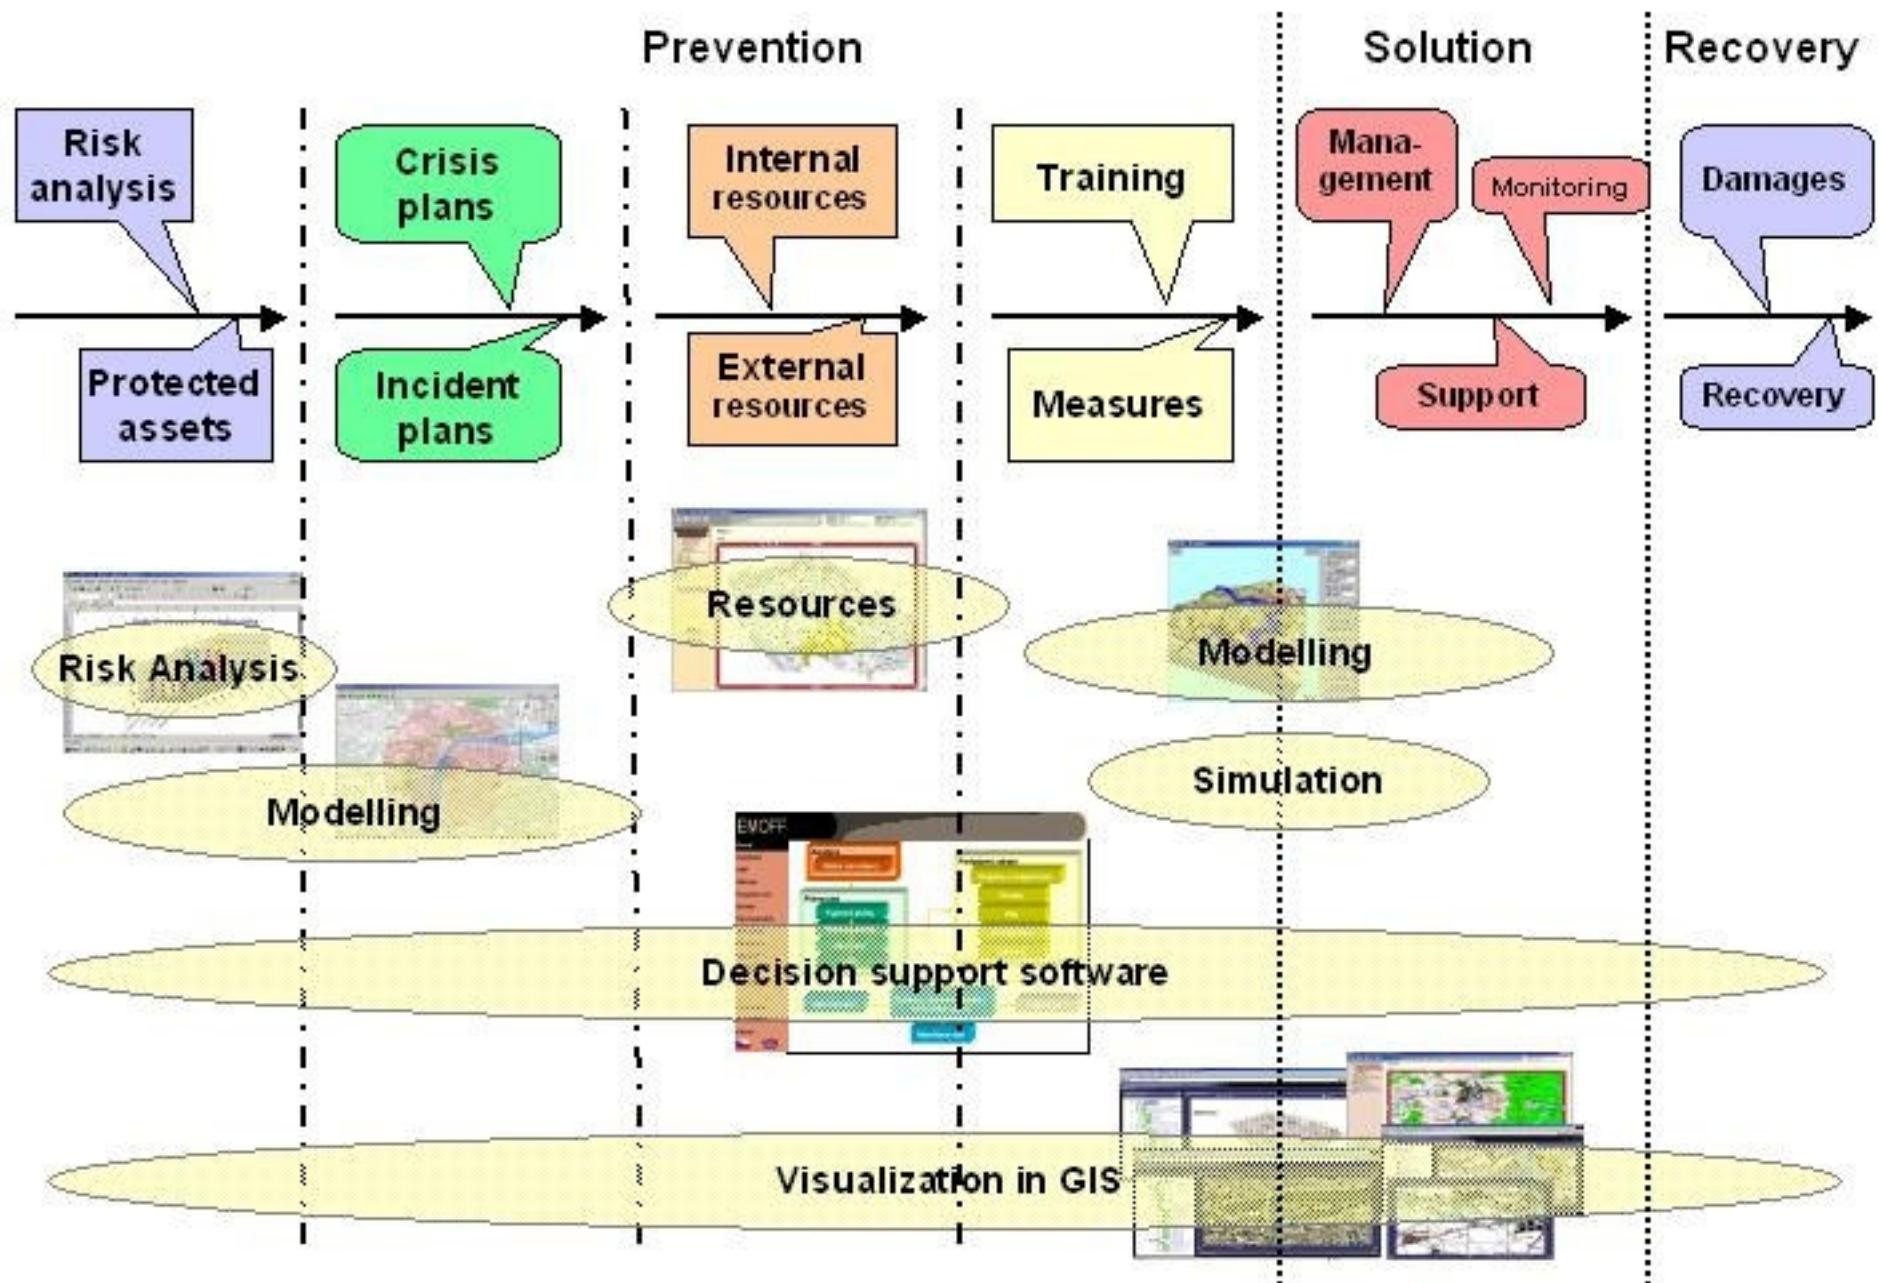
Prevention

Solution

Recovery

Risk analysis

Protected assets

Crisis plans

Incident plans

Internal resources

External resources

Training

Measures

Management

Monitoring

Support

Damages

Recovery

Resources

Risk Analysis

Modelling

Modelling

Simulation

EMOFF

Decision support software

Visualization in GIS